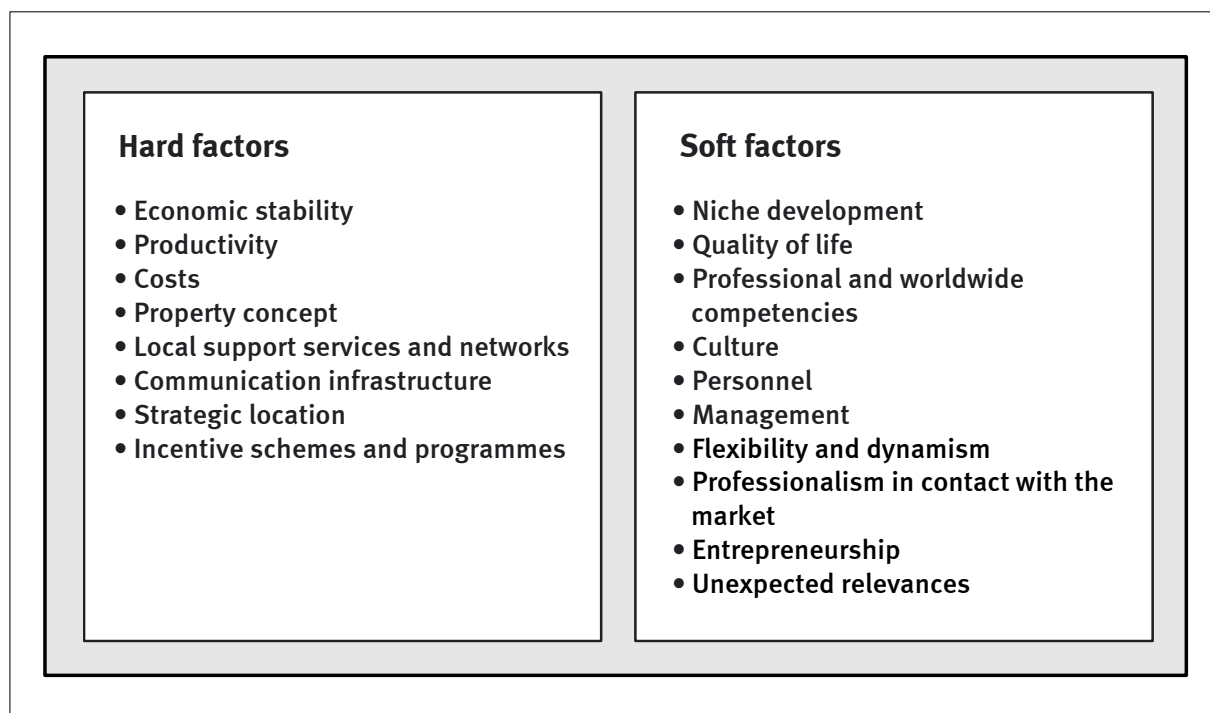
Hard factors

• Economic stability
• Productivity
• Costs
• Property concept
• Local support services and networks
• Communication infrastructure
• Strategic location
• Incentive schemes and programmes

Soft factors

• Niche development
• Quality of life
• Professional and worldwide competencies
• Culture
• Personnel
• Management
• Flexibility and dynamism
• Professionalism in contact with the market
• Entrepreneurship
• Unexpected relevances